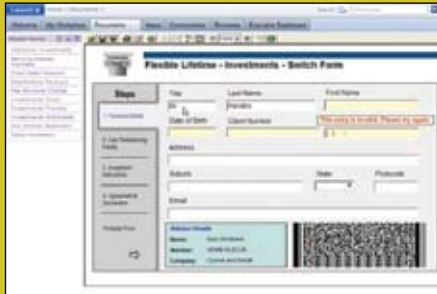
Flexible Lifetime - Investments - Switch Form

Steps

Title

Last Name

First Name

Flanders

This entry is invalid. Please try again.

Date of Birth

Client Number

Address

Suburb

State

Postcode

Email

Advisor Details

Name

Number

Company

Finish Form